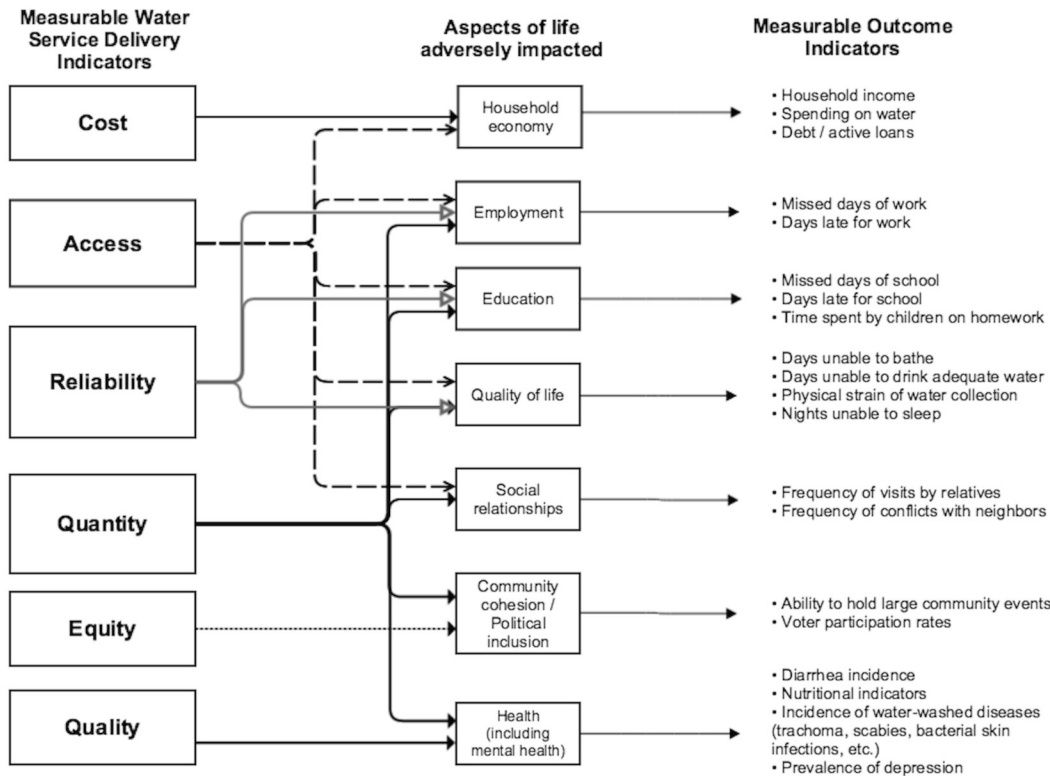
Measurable Water Service Delivery Indicators

Aspects of life adversely impacted

Measurable Outcome Indicators

Cost

Access

Reliability

Quantity

Equity

Quality

Household economy

Employment

Education

Quality of life

Social relationships

Community cohesion / Political inclusion

Health (including mental health)

• Household income
• Spending on water
• Debt / active loans

• Missed days of work
• Days late for work

• Missed days of school
• Days late for school
• Time spent by children on homework

• Days unable to bathe
• Days unable to drink adequate water
• Physical strain of water collection
• Nights unable to sleep

• Frequency of visits by relatives
• Frequency of conflicts with neighbors

• Ability to hold large community events
• Voter participation rates

• Diarrhea incidence
• Nutritional indicators
• Incidence of water-washed diseases (trachoma, scabies, bacterial skin infections, etc.)
• Prevalence of depression